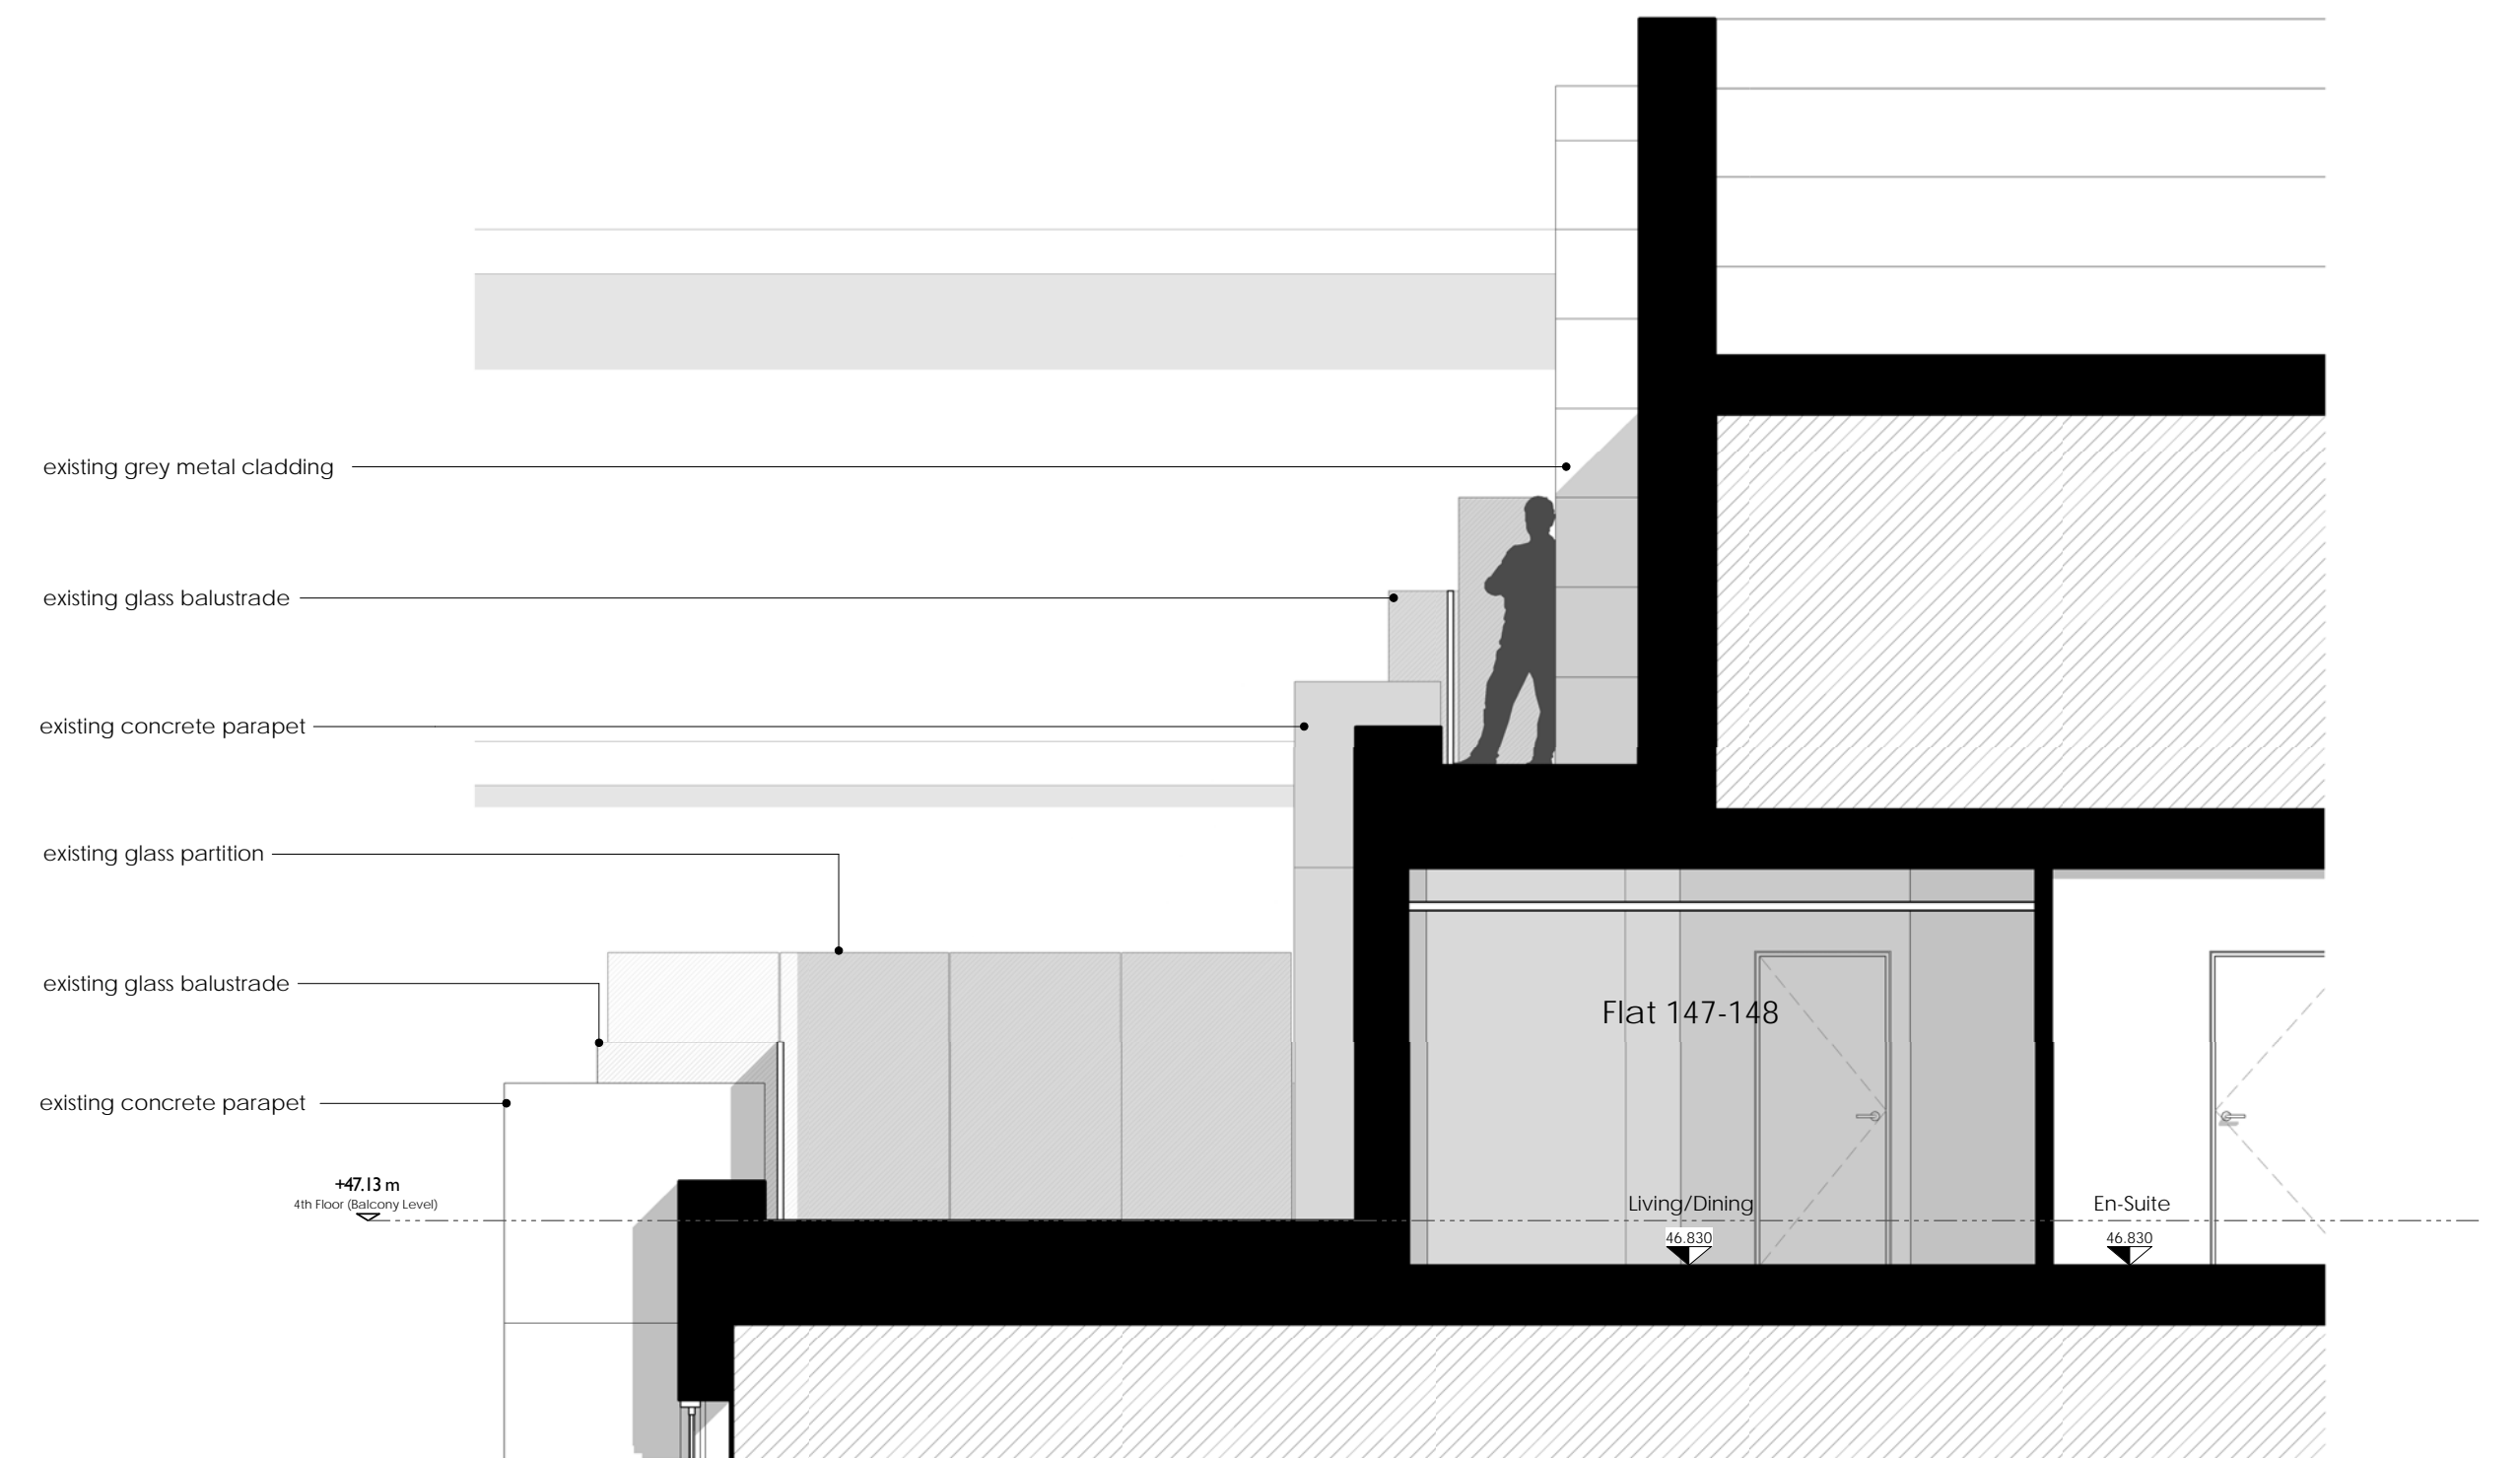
existing grey metal cladding

existing glass balustrade

existing concrete parapet

existing glass partition

existing glass balustrade

existing concrete parapet

+47.13 m
4th Floor (Balcony Level)

Flat 147-148

Living/Dining
46.830

En-Suite
46.830